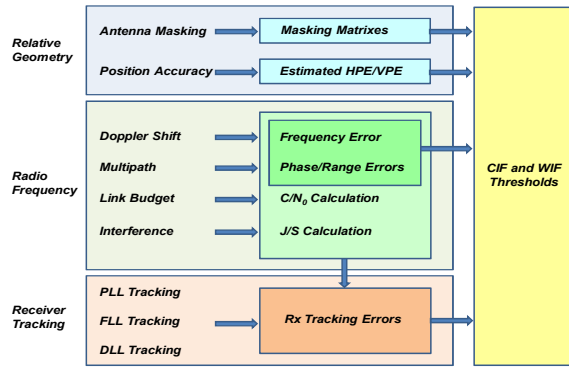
Relative Geometry

Antenna Masking

Masking Matrixes

Position Accuracy

Estimated HPE/VPE

Radio Frequency

Doppler Shift

Multipath

Link Budget

Interference

Frequency Error

Phase/Range Errors

$C/N_0$ Calculation

J/S Calculation

CIF and WIF Thresholds

Receiver Tracking

PLL Tracking

FLL Tracking

DLL Tracking

Rx Tracking Errors